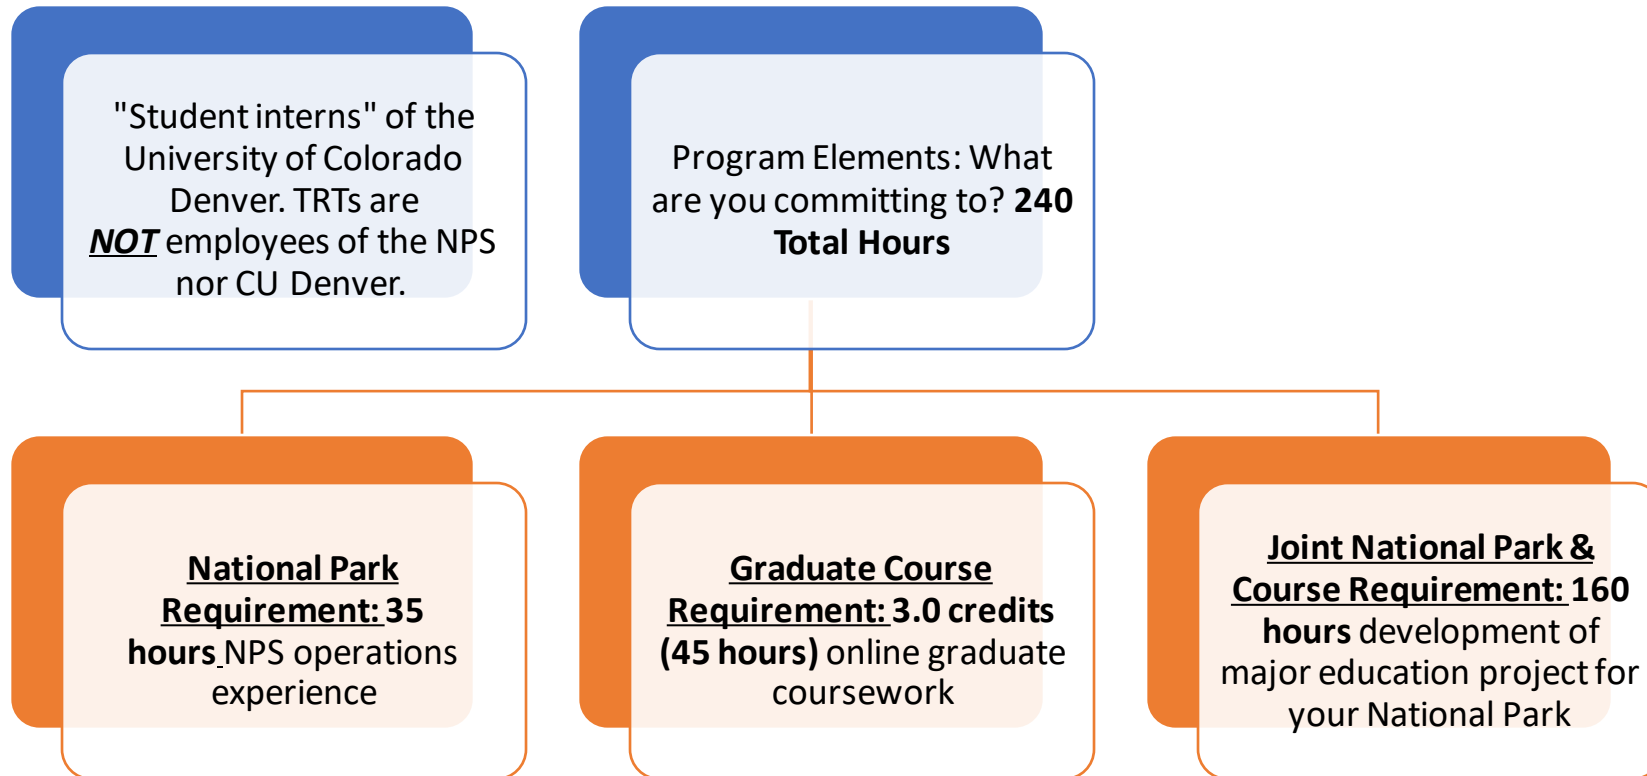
"Student interns" of the University of Colorado Denver. TRTs are NOT employees of the NPS nor CU Denver.

Program Elements: What are you committing to? 240 Total Hours

National Park Requirement: 35 hours NPS operations experience

Graduate Course Requirement: 3.0 credits (45 hours) online graduate coursework

Joint National Park & Course Requirement: 160 hours development of major education project for your National Park